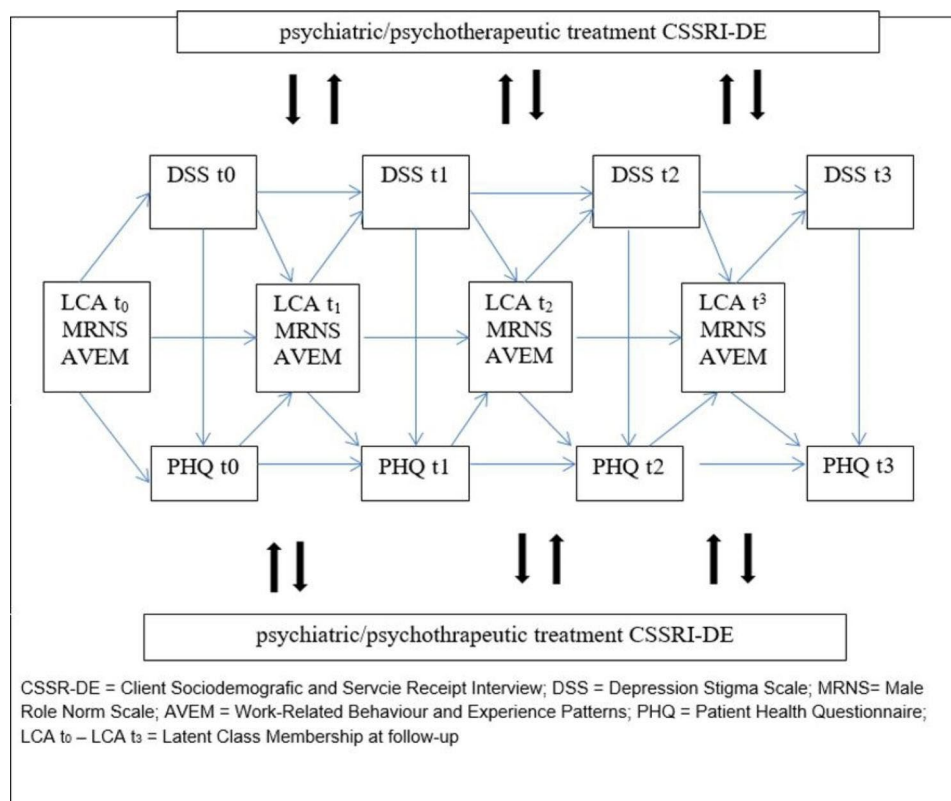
psychiatric/psychotherapeutic treatment CSSRI-DE

DSS t0

DSS t1

DSS t2

DSS t3

LCA $t_0$
MRNS
AVEM

LCA $t_1$
MRNS
AVEM

LCA $t_2$
MRNS
AVEM

LCA $t^3$
MRNS
AVEM

PHQ t0

PHQ t1

PHQ t2

PHQ t3

psychiatric/psychothrapeutic treatment CSSRI-DE

CSSR-DE = Client Sociodemografic and Servcie Receipt Interview; DSS = Depression Stigma Scale; MRNS= Male Role Norm Scale; AVEM = Work-Related Behaviour and Experience Patterns; PHQ = Patient Health Questionnaire; LCA $t_0$ – LCA $t_3$ = Latent Class Membership at follow-up